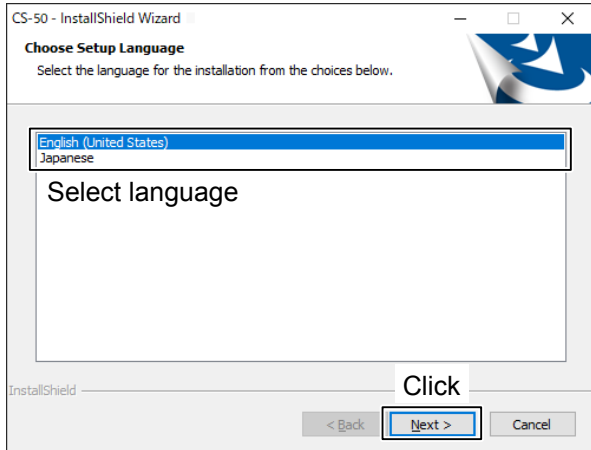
CS-50 - InstallShield Wizard

Choose Setup Language

Select the language for the installation from the choices below.

English (United States)
Japanese

Select language

InstallShield

Click

< Back

Next >

Cancel